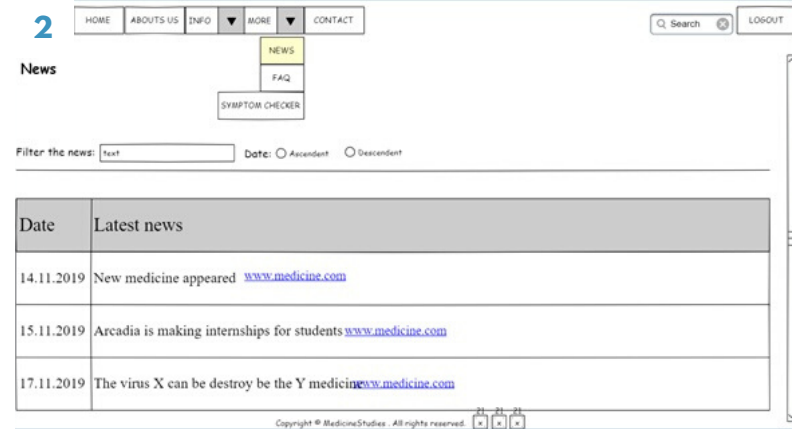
2

HOME | ABOUTS US | INFO ▼ | MORE ▼ | CONTACT

Search | LOGOUT

NEWS
FAQ
SYMPTOM CHECKER

News

Filter the news: text

Date: Ascendent Descendent

| Date | Latest news |
|---|---|
| 14.11.2019 | New medicine appeared www.medicine.com |
| 15.11.2019 | Arcadia is making internships for students www.medicine.com |
| 17.11.2019 | The virus X can be destroy be the Y medicinewww.medicine.com |

Copyright © MedicineStudies . All rights reserved.